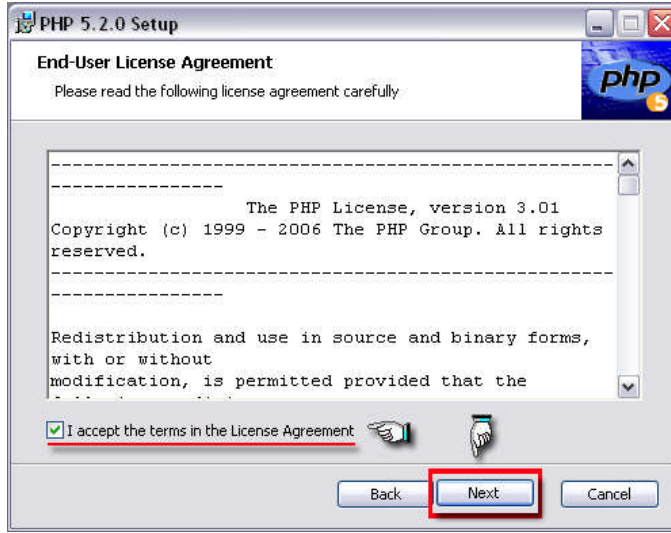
PHP 5.2.0 Setup

End-User License Agreement

Please read the following license agreement carefully

php 5

--------------------------------------------------------------------

The PHP License, version 3.01
Copyright (c) 1999 - 2006 The PHP Group. All rights reserved.
--------------------------------------------------------------------

Redistribution and use in source and binary forms, with or without
modification, is permitted provided that the
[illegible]

I accept the terms in the License Agreement

Back

Next

Cancel